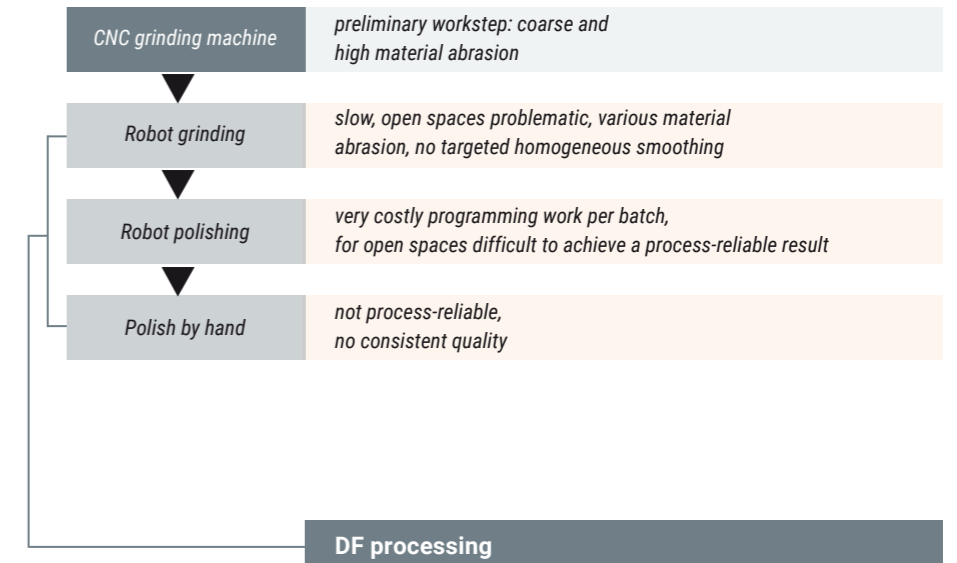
CNC grinding machine
preliminary workstep: coarse and high material abrasion

Robot grinding
slow, open spaces problematic, various material abrasion, no targeted homogeneous smoothing

Robot polishing
very costly programming work per batch, for open spaces difficult to achieve a process-reliable result

Polish by hand
not process-reliable, no consistent quality

DF processing